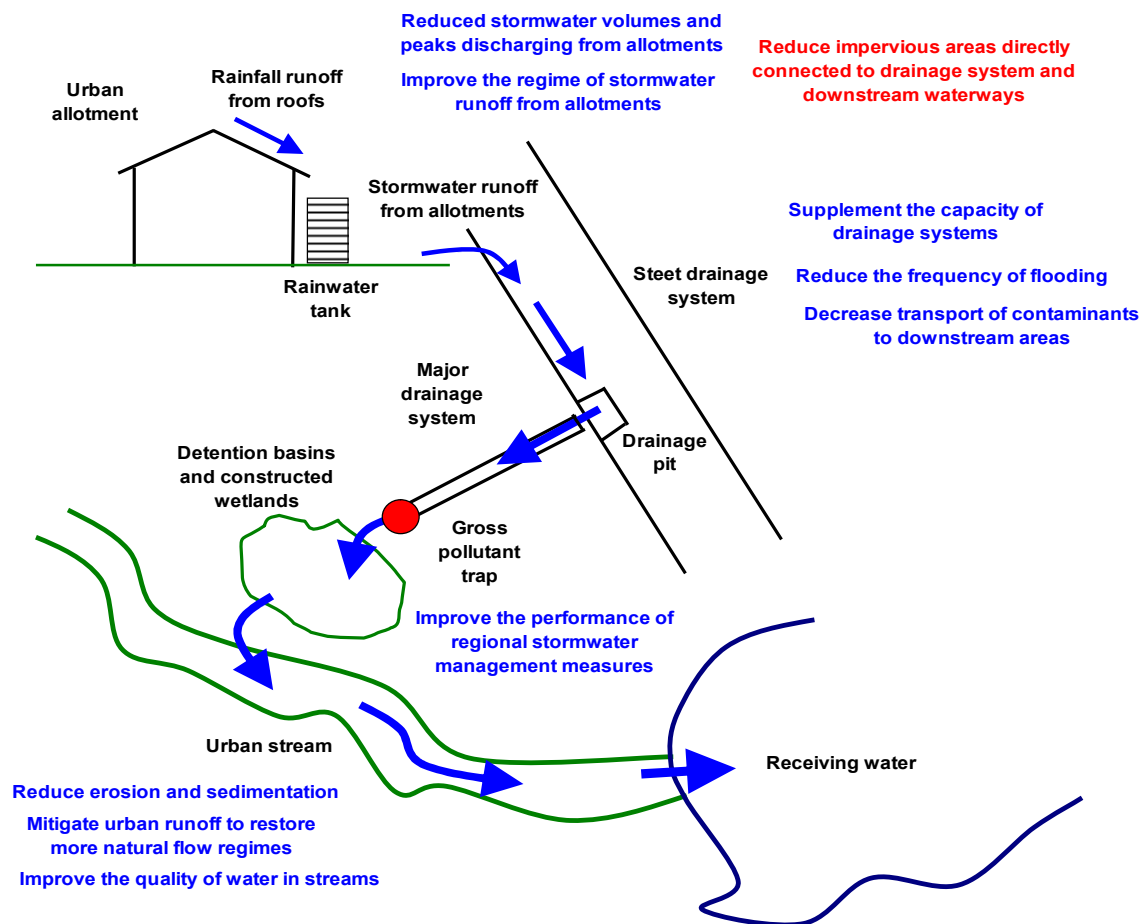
Reduced stormwater volumes and peaks discharging from allotments

Improve the regime of stormwater runoff from allotments

Reduce impervious areas directly connected to drainage system and downstream waterways

Urban allotment

Rainfall runoff from roofs

Stormwater runoff from allotments

Rainwater tank

Supplement the capacity of drainage systems

Steet drainage system

Reduce the frequency of flooding

Decrease transport of contaminants to downstream areas

Major drainage system

Drainage pit

Detention basins and constructed wetlands

Gross pollutant trap

Improve the performance of regional stormwater management measures

Urban stream

Receiving water

Reduce erosion and sedimentation

Mitigate urban runoff to restore more natural flow regimes

Improve the quality of water in streams